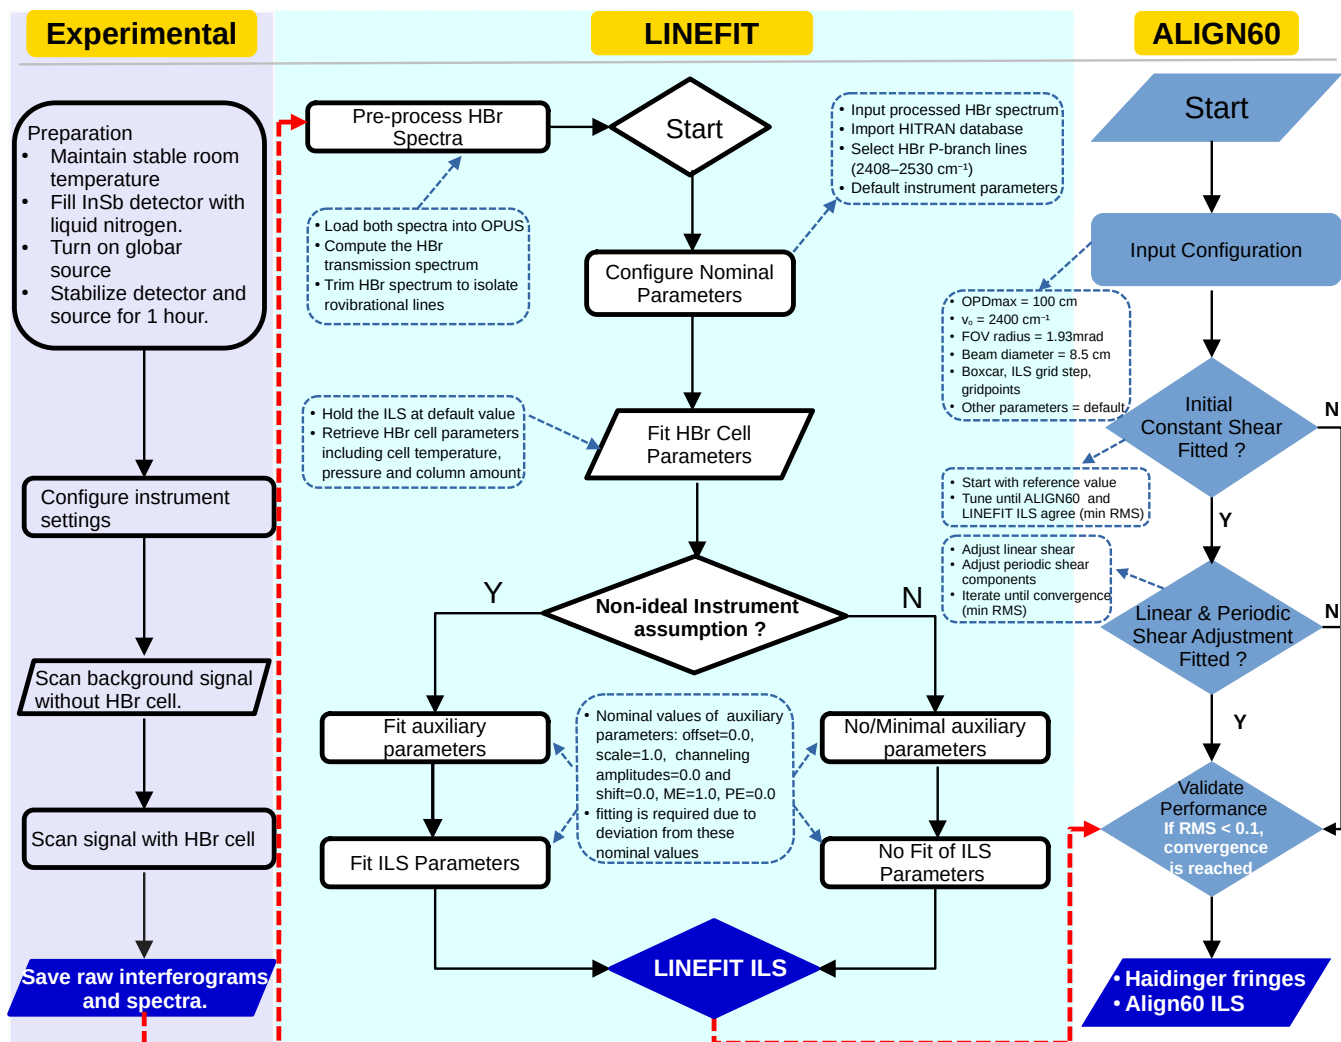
Experimental

LINEFIT

ALIGN60

Preparation
• Maintain stable room temperature
• Fill InSb detector with liquid nitrogen.
• Turn on globar source
• Stabilize detector and source for 1 hour.

Configure instrument settings

Scan background signal without HBr cell.

Scan signal with HBr cell

Save raw interferograms and spectra.

Pre-process HBr Spectra

Start

• Input processed HBr spectrum
• Import HITRAN database
• Select HBr P-branch lines (2408–2530 cm⁻¹)
• Default instrument parameters

• Load both spectra into OPUS
• Compute the HBr transmission spectrum
• Trim HBr spectrum to isolate rovibrational lines

Configure Nominal Parameters

• Hold the ILS at default value
• Retrieve HBr cell parameters including cell temperature, pressure and column amount

Fit HBr Cell Parameters

Y

Non-ideal Instrument assumption ?

N

Fit auxiliary parameters

• Nominal values of auxiliary parameters: offset=0.0, scale=1.0, channeling amplitudes=0.0 and shift=0.0, ME=1.0, PE=0.0
• fitting is required due to deviation from these nominal values

No/Minimal auxiliary parameters

Fit ILS Parameters

No Fit of ILS Parameters

LINEFIT ILS

Start

Input Configuration

• OPDmax = 100 cm
• $\nu_o$ = 2400 cm⁻¹
• FOV radius = 1.93mrad
• Beam diameter = 8.5 cm
• Boxcar, ILS grid step, gridpoints
• Other parameters = default

Initial Constant Shear Fitted ?

N

• Start with reference value
• Tune until ALIGN60 and LINEFIT ILS agree (min RMS)

Y

• Adjust linear shear
• Adjust periodic shear components
• Iterate until convergence (min RMS)

Linear & Periodic Shear Adjustment Fitted ?

N

Y

Validate Performance
If RMS < 0.1, convergence is reached

• Haidinger fringes
• Align60 ILS